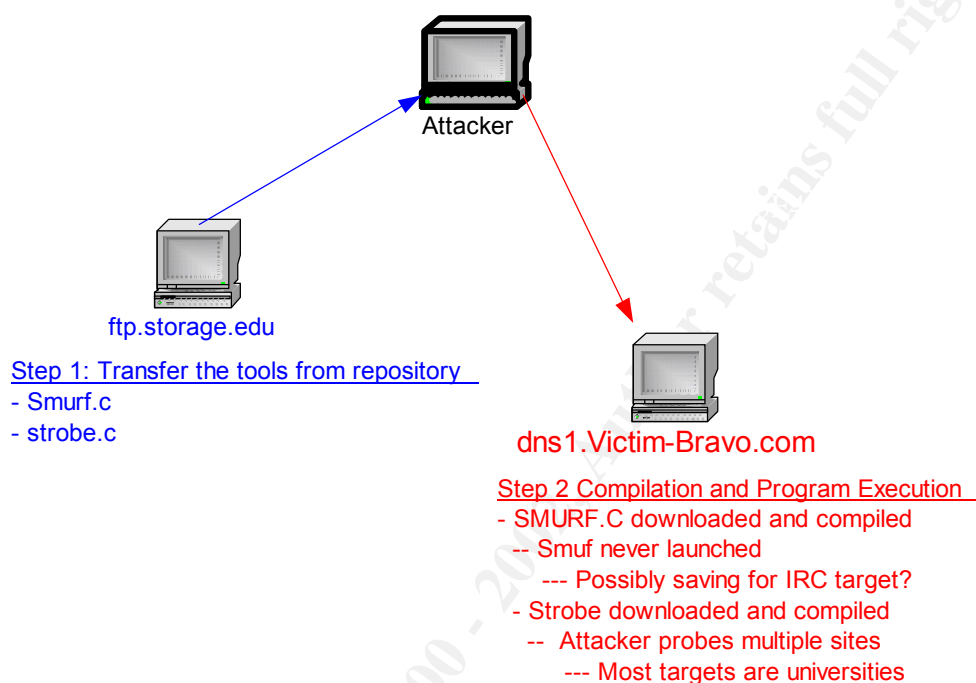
Attacker

ftp.storage.edu

Step 1: Transfer the tools from repository
- Smurf.c
- strobe.c

dns1.Victim-Bravo.com

Step 2 Compilation and Program Execution
- SMURF.C downloaded and compiled
-- Smuf never launched
--- Possibly saving for IRC target?
- Strobe downloaded and compiled
-- Attacker probes multiple sites
--- Most targets are universities